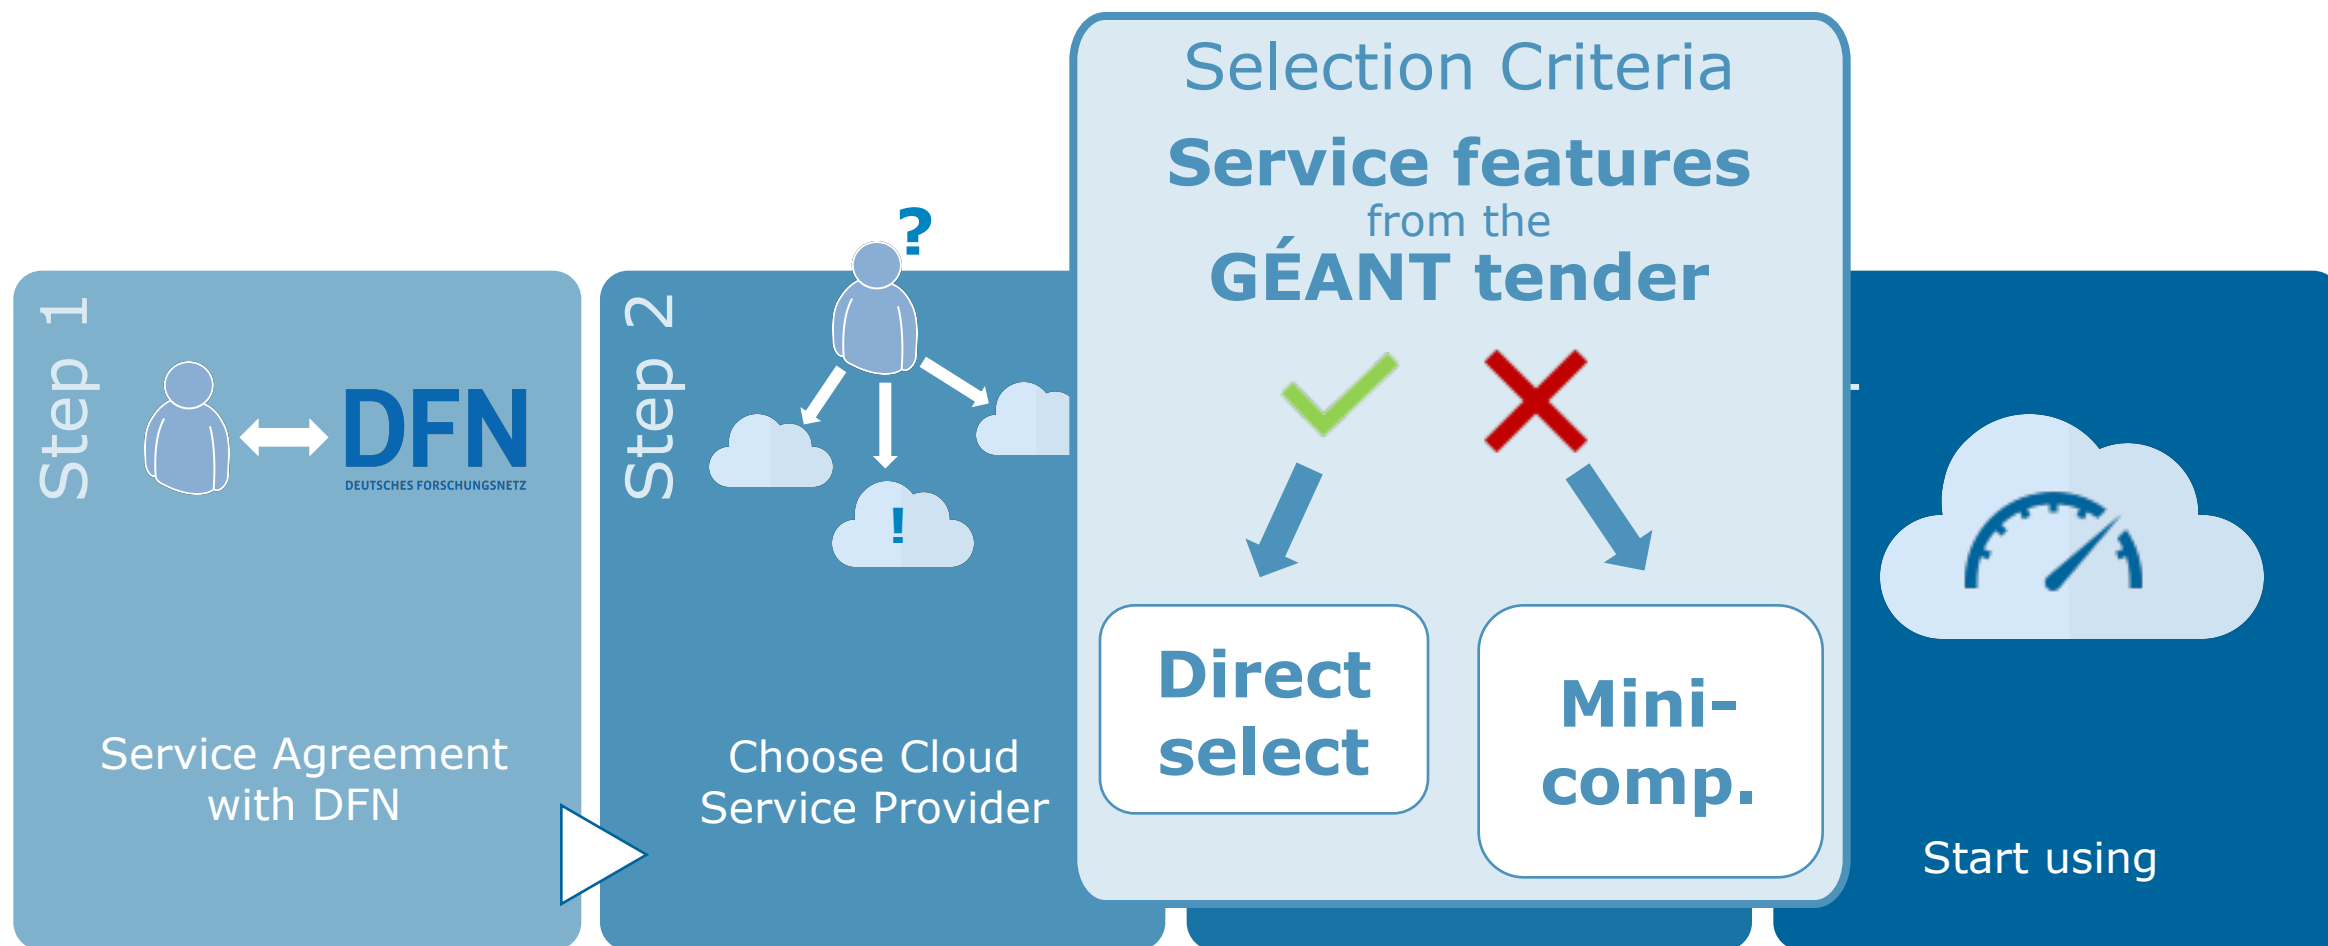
Step 1

DFN
DEUTSCHES FORSCHUNGSNETZ

Service Agreement with DFN

Step 2

?

!

Choose Cloud Service Provider

Selection Criteria

Service features from the GÉANT tender

Direct select

Mini-comp.

Start using